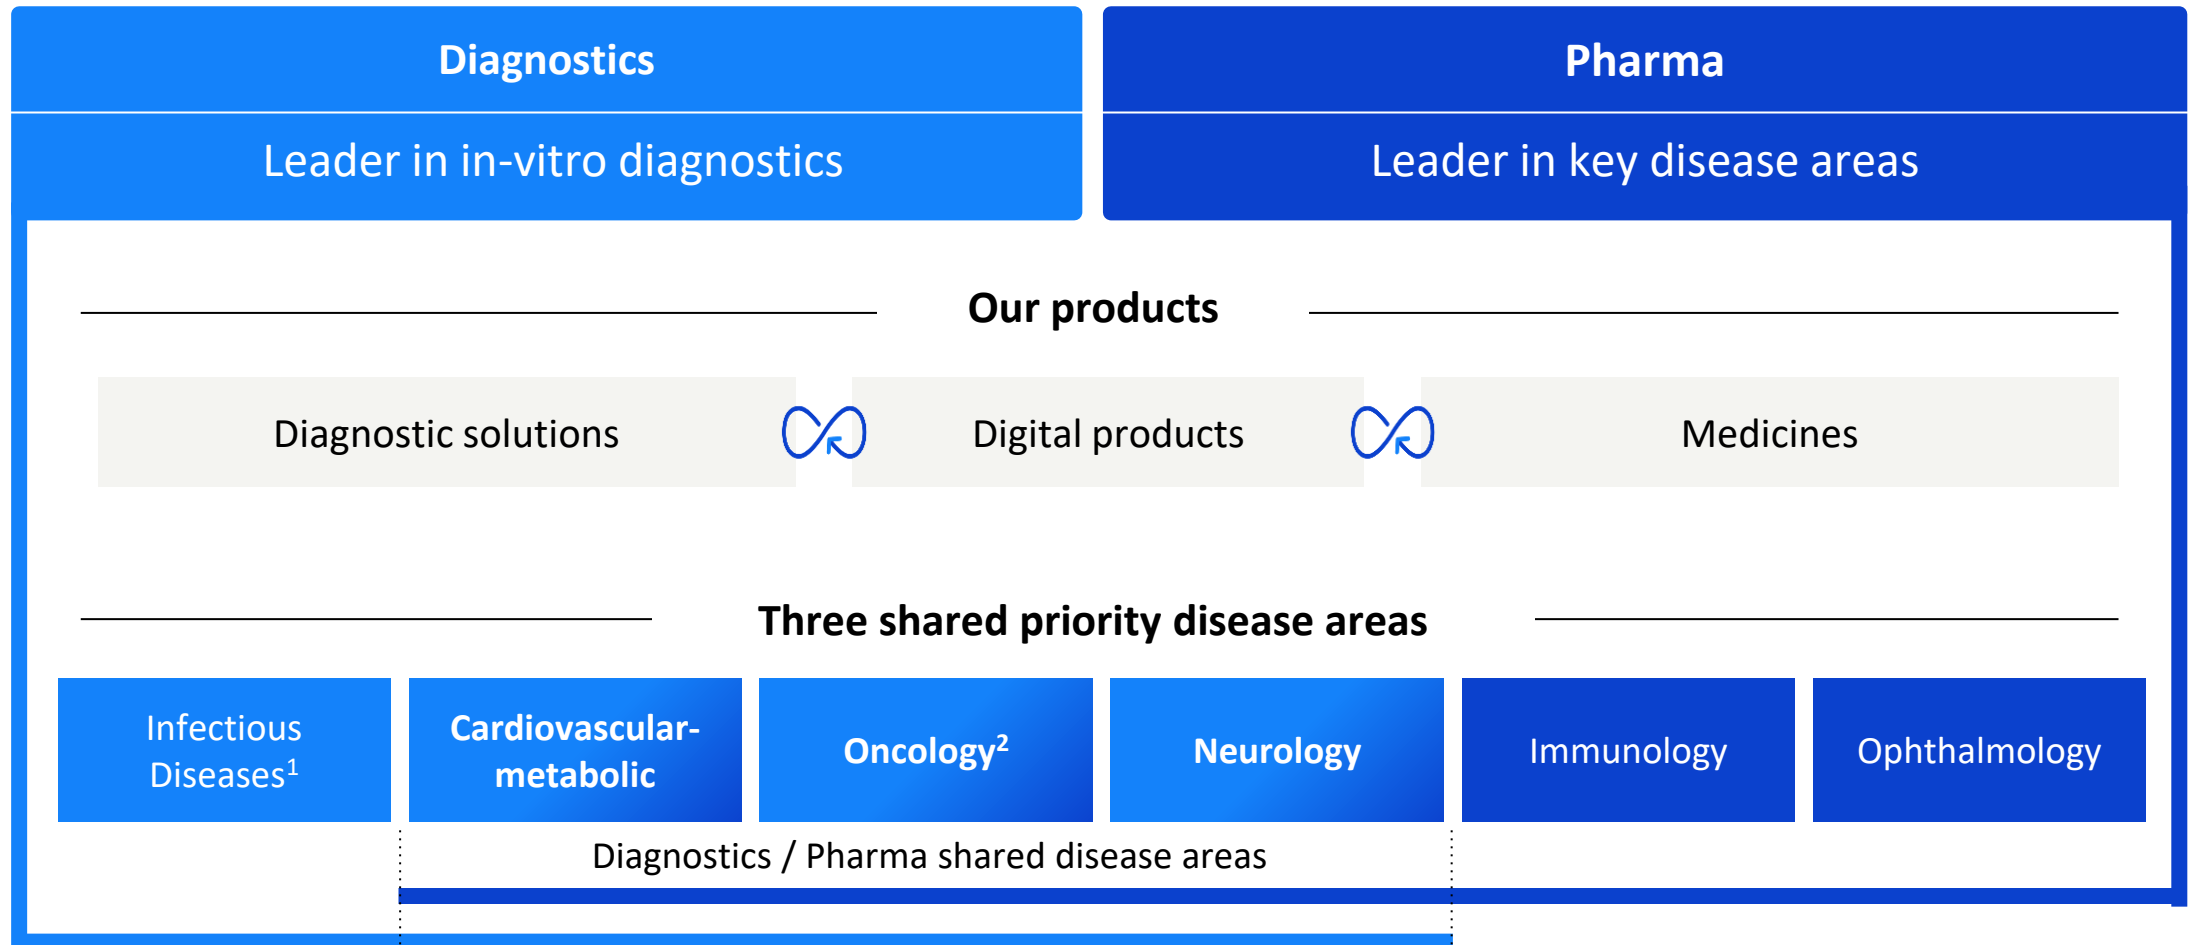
Diagnostics

Leader in in-vitro diagnostics

Pharma

Leader in key disease areas

Our products

Diagnostic solutions

Digital products

Medicines

Three shared priority disease areas

Infectious Diseases$^1$

Cardiovascular-metabolic

Oncology$^2$

Neurology

Immunology

Ophthalmology

Diagnostics / Pharma shared disease areas